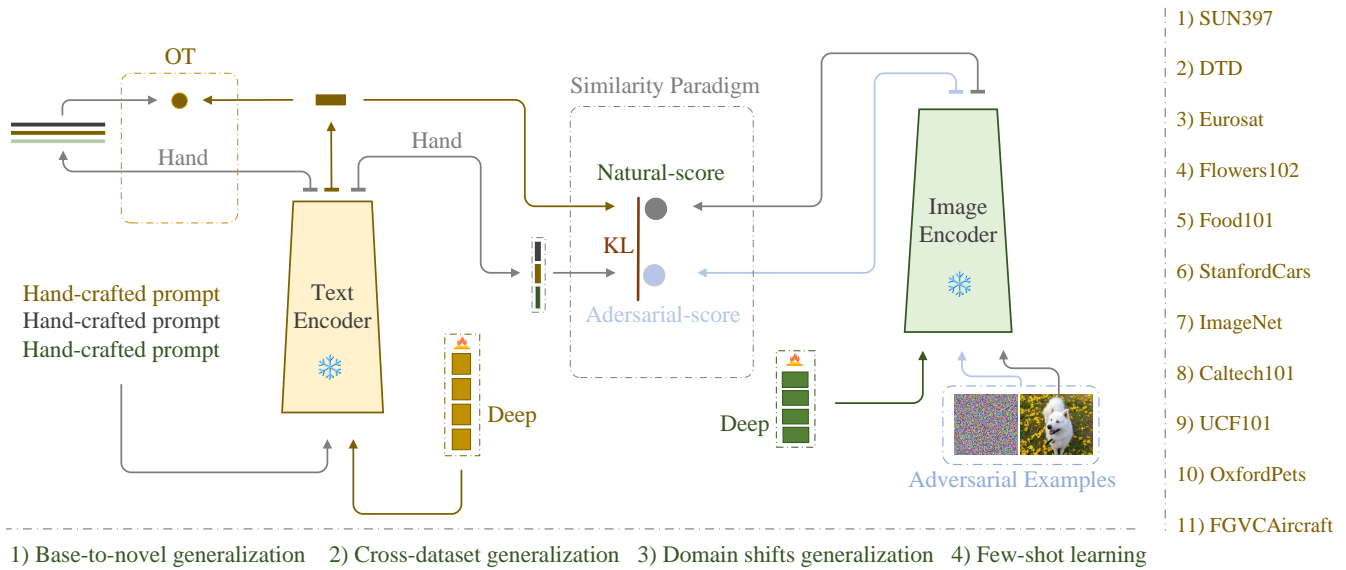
OT

Hand

Hand

Similarity Paradigm

Natural-score

KL

Adersarial-score

Image Encoder

Text Encoder

Hand-crafted prompt
Hand-crafted prompt
Hand-crafted prompt

Deep

Deep

Adversarial Examples

1) SUN397
2) DTD
3) Eurosat
4) Flowers102
5) Food101
6) StanfordCars
7) ImageNet
8) Caltech101
9) UCF101
10) OxfordPets
11) FGVCAircraft

1) Base-to-novel generalization 2) Cross-dataset generalization 3) Domain shifts generalization 4) Few-shot learning